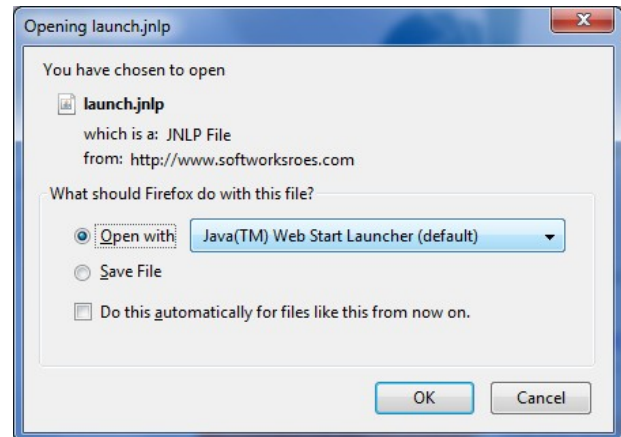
Opening launch.jnlp

You have chosen to open

launch.jnlp

which is a: JNLP File
from: http://www.softworksroes.com

What should Firefox do with this file?

Open with Java(TM) Web Start Launcher (default)

Save File

Do this automatically for files like this from now on.

OK Cancel